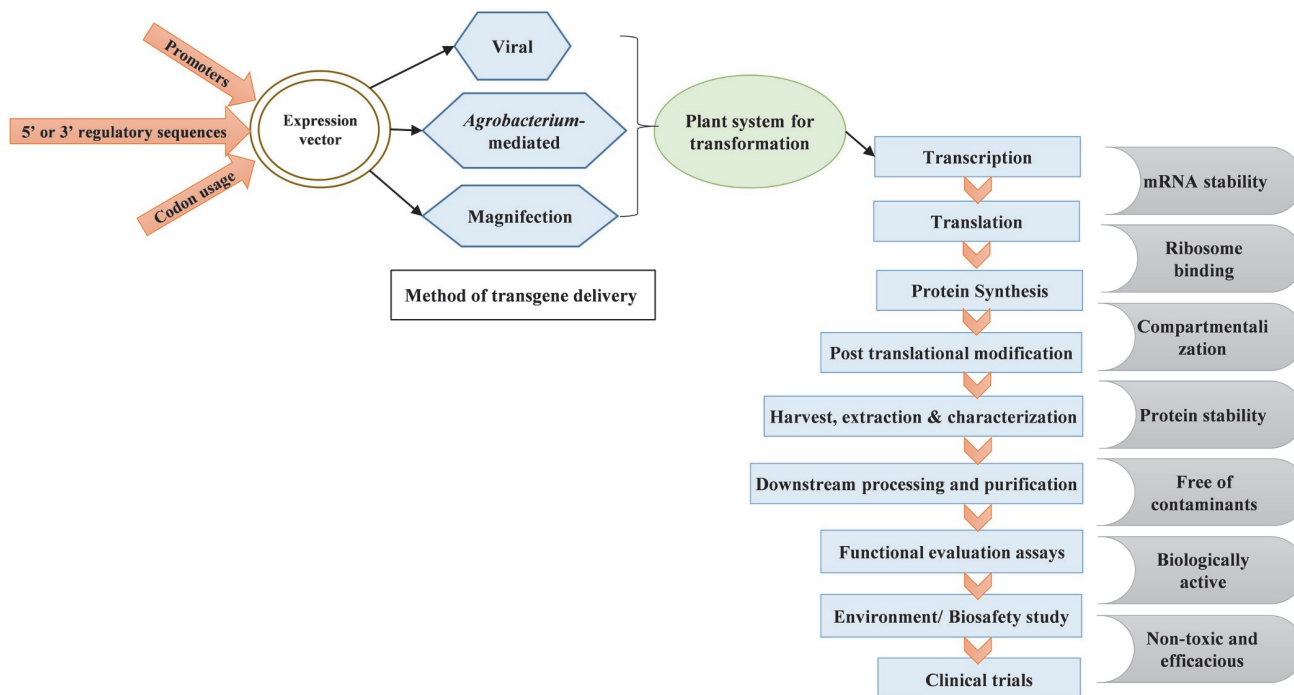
Promoters

5' or 3' regulatory sequences

Codon usage

Expression vector

Viral

*Agrobacterium*-mediated

Magnifection

Method of transgene delivery

Plant system for transformation

Transcription

mRNA stability

Translation

Ribosome binding

Protein Synthesis

Compartmentalization

Post translational modification

Harvest, extraction & characterization

Protein stability

Downstream processing and purification

Free of contaminants

Functional evaluation assays

Biologically active

Environment/ Biosafety study

Non-toxic and efficacious

Clinical trials